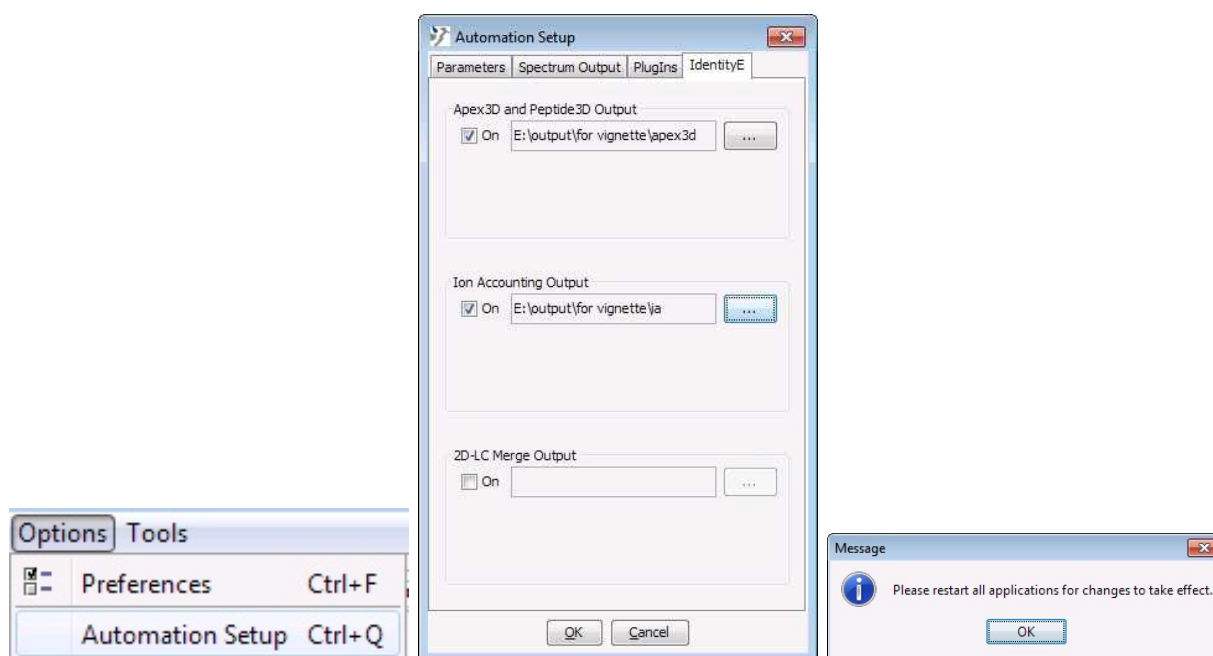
Options Tools

Preferences Ctrl+F

Automation Setup Ctrl+Q

Automation Setup

Parameters | Spectrum Output | PlugIns | IdentityE

Apex3D and Peptide3D Output

On E:\output\for vignette\apex3d ...

Ion Accounting Output

On E:\output\for vignette\ia ...

2D-LC Merge Output

On ...

OK Cancel

Message

Please restart all applications for changes to take effect.

OK